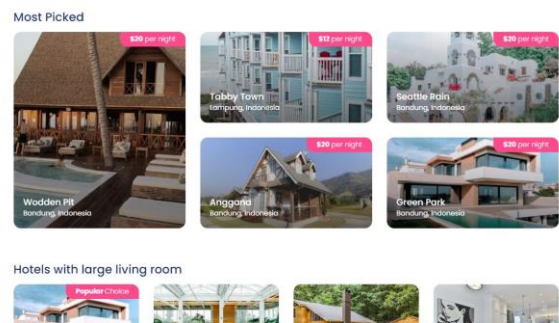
Most Picked

$20 per night

Wodden Pit
Bandung, Indonesia

$12 per night

Tabby Town
Lampung, Indonesia

$20 per night

Seattle Rain
Bondung, Indonesia

$20 per night

Anggana
Bandung, Indonesia

$20 per night

Green Park
Bandung, Indonesia

Hotels with large living room

Popular Choice